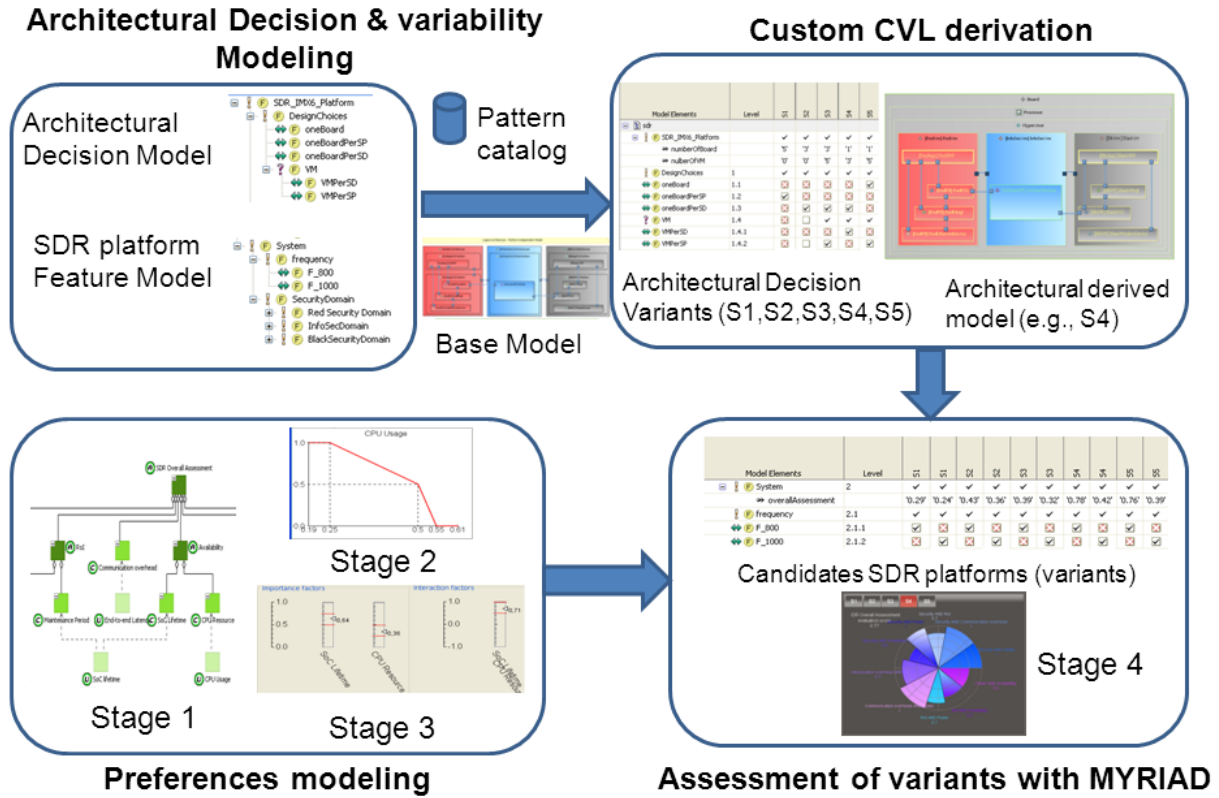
Architectural Decision & variability Modeling

Architectural Decision Model

SDR_IMX6_Platform
DesignChoices
oneBoard
oneBoardPerSP
oneBoardPerSD
VM
VMPerSD
VMPerSP

SDR platform Feature Model

System
frequency
F_800
F_1000
SecurityDomain
Red Security Domain
InfoSecDomain
BlackSecurityDomain

Pattern catalog

Base Model

Custom CVL derivation

| Model Elements | Level | S1 | S2 | S3 | S4 | S5 |
|---|---|---|---|---|---|---|
| sdr | | | | | | |
| SDR_IMX6_Platform | | ✔ | ✔ | ✔ | ✔ | ✔ |
| numberOfBoard | | '5' | '3' | '3' | '1' | '1' |
| nulberOfVM | | '0' | '0' | '5' | '3' | '5' |
| DesignChoices | 1 | ✔ | ✔ | ✔ | ✔ | ✔ |
| oneBoard | 1.1 | ☒ | ☒ | ☒ | ☒ | ☑ |
| oneBoardPerSP | 1.2 | ☑ | ☒ | ☒ | ☒ | ☒ |
| oneBoardPerSD | 1.3 | ☒ | ☑ | ☑ | ☑ | ☒ |
| VM | 1.4 | ✔ | ☐ | ✔ | ✔ | ✔ |
| VMPerSD | 1.4.1 | ☒ | ☒ | ☒ | ☑ | ☒ |
| VMPerSP | 1.4.2 | ☒ | ☐ | ☑ | ☒ | ☑ |

Architectural Decision Variants (S1,S2,S3,S4,S5)

Board
Processor
Hypervisor

Architectural derived model (e.g., S4)

SDR Overall Assessment
RoI
Availability
Communication overhead
Maintenance Period
End-to-end Latency
SoC Lifetime
CPU Resource
SoC lifetime
CPU Usage

Stage 1

CPU Usage
1.0
0.5
0.19 0.25
0.5 0.55 0.61

Stage 2

Importance factors
1.0
0.5
0.0
0.64
0.36
SoC Lifetime
CPU Resource
Interaction factors
1.0
0.0
-1.0
0.71
SoC Lifetime CPU Resource

Stage 3

Preferences modeling

| Model Elements | Level | S1 | S1 | S2 | S2 | S3 | S3 | S4 | S4 | S5 | S5 |
|---|---|---|---|---|---|---|---|---|---|---|---|
| System | 2 | ✔ | ✔ | ✔ | ✔ | ✔ | ✔ | ✔ | ✔ | ✔ | ✔ |
| overallAssessment | | '0.29' | '0.24' | '0.43' | '0.36' | '0.39' | '0.32' | '0.78' | '0.42' | '0.76' | '0.39' |
| frequency | 2.1 | ✔ | ✔ | ✔ | ✔ | ✔ | ✔ | ✔ | ✔ | ✔ | ✔ |
| F_800 | 2.1.1 | ☑ | ☒ | ☑ | ☒ | ☑ | ☒ | ☑ | ☒ | ☑ | ☒ |
| F_1000 | 2.1.2 | ☒ | ☑ | ☒ | ☑ | ☒ | ☑ | ☒ | ☑ | ☒ | ☑ |

Candidates SDR platforms (variants)

Stage 4

Assessment of variants with MYRIAD